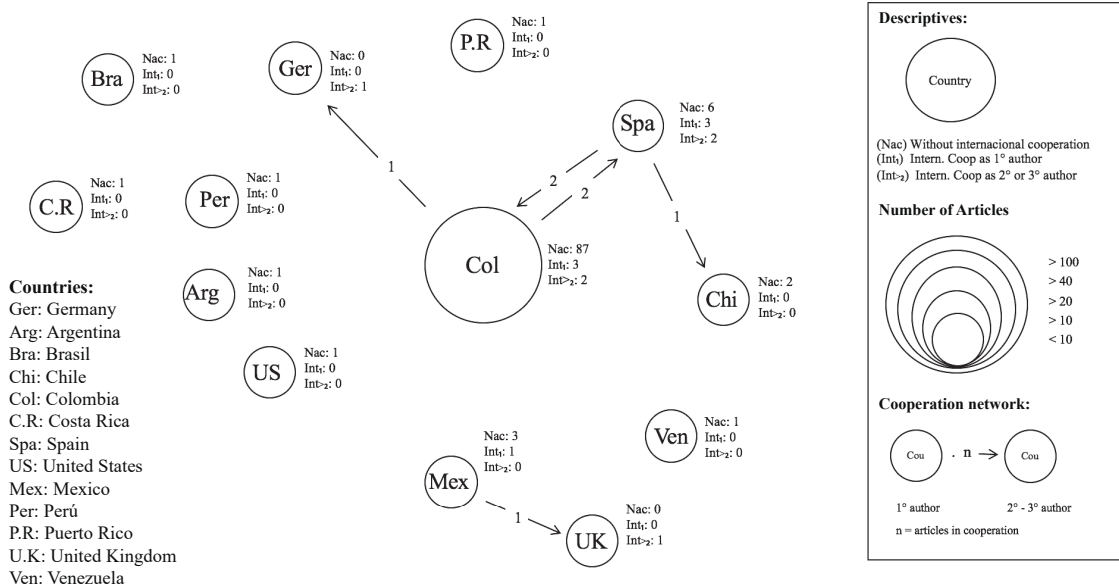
Bra
Nac: 1
Int$_1$: 0
Int$_{>2}$: 0

Ger
Nac: 0
Int$_1$: 0
Int$_{>2}$: 1

P.R
Nac: 1
Int$_1$: 0
Int$_{>2}$: 0

Spa
Nac: 6
Int$_1$: 3
Int$_{>2}$: 2

C.R
Nac: 1
Int$_1$: 0
Int$_{>2}$: 0

Per
Nac: 1
Int$_1$: 0
Int$_{>2}$: 0

1

2

2

1

Col
Nac: 87
Int$_1$: 3
Int$_{>2}$: 2

Arg
Nac: 1
Int$_1$: 0
Int$_{>2}$: 0

Chi
Nac: 2
Int$_1$: 0
Int$_{>2}$: 0

US
Nac: 1
Int$_1$: 0
Int$_{>2}$: 0

Countries:
Ger: Germany
Arg: Argentina
Bra: Brasil
Chi: Chile
Col: Colombia
C.R: Costa Rica
Spa: Spain
US: United States
Mex: Mexico
Per: Perú
P.R: Puerto Rico
U.K: United Kingdom
Ven: Venezuela

Ven
Nac: 1
Int$_1$: 0
Int$_{>2}$: 0

Mex
Nac: 3
Int$_1$: 1
Int$_{>2}$: 0

1

UK
Nac: 0
Int$_1$: 0
Int$_{>2}$: 1

Descriptives:

Country

(Nac) Without internacional cooperation
(Int$_1$) Intern. Coop as 1° author
(Int$_{>2}$) Intern. Coop as 2° or 3° author

Number of Articles

> 100
> 40
> 20
> 10
< 10

Cooperation network:

Cou . n → Cou

1° author
2° - 3° author
n = articles in cooperation